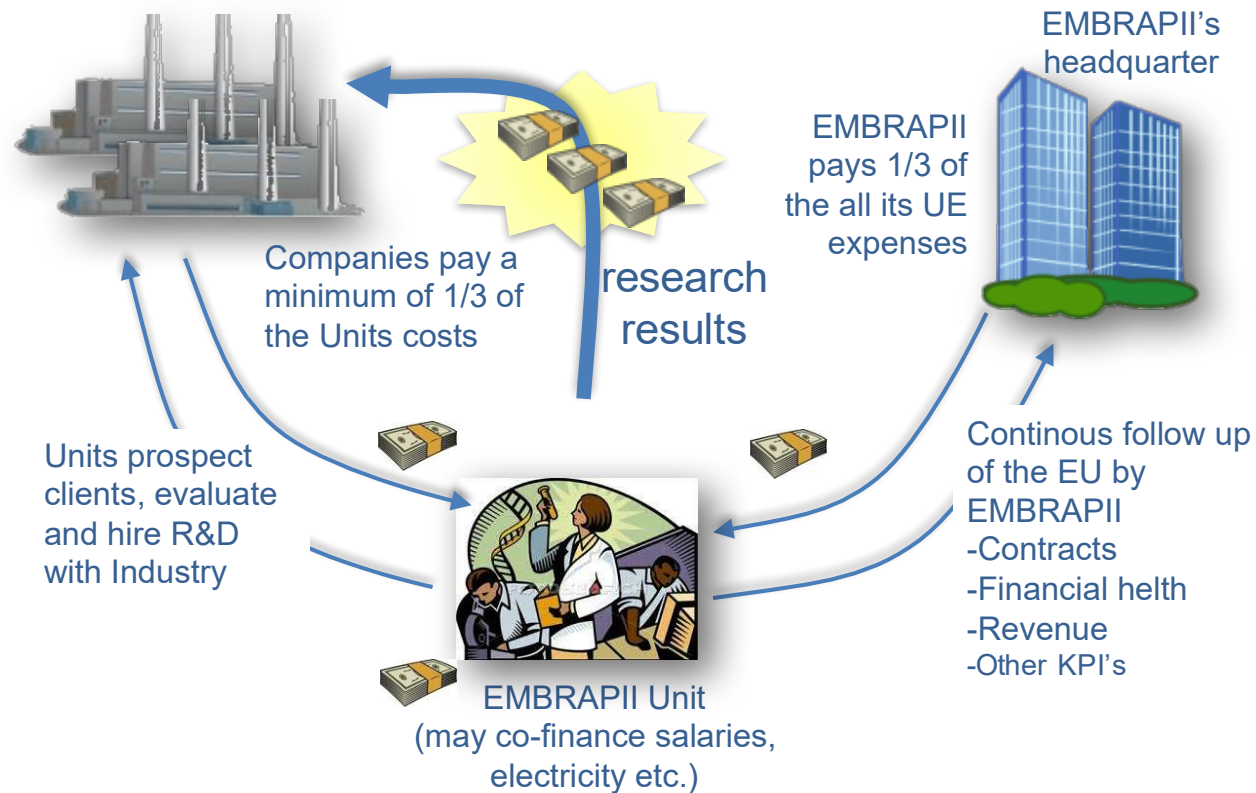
EMBRAPII's headquarter

EMBRAPII pays 1/3 of the all its UE expenses

Companies pay a minimum of 1/3 of the Units costs

research results

Units prospect clients, evaluate and hire R&D with Industry

Continous follow up of the EU by EMBRAPII
-Contracts
-Financial helth
-Revenue
-Other KPI's

EMBRAPII Unit
(may co-finance salaries, electricity etc.)